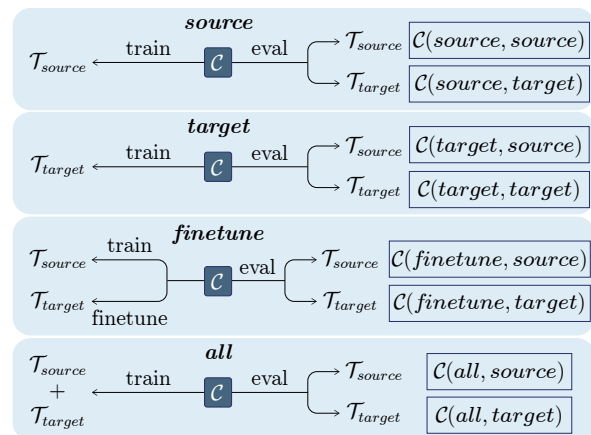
***source***

$\mathcal{T}_{source}$ train $\mathcal{C}$ eval $\mathcal{T}_{source}$ $\mathcal{C}(source, source)$

$\mathcal{T}_{target}$ $\mathcal{C}(source, target)$

***target***

$\mathcal{T}_{target}$ train $\mathcal{C}$ eval $\mathcal{T}_{source}$ $\mathcal{C}(target, source)$

$\mathcal{T}_{target}$ $\mathcal{C}(target, target)$

***finetune***

$\mathcal{T}_{source}$ train

$\mathcal{T}_{target}$ finetune

$\mathcal{C}$ eval $\mathcal{T}_{source}$ $\mathcal{C}(finetune, source)$

$\mathcal{T}_{target}$ $\mathcal{C}(finetune, target)$

***all***

$\mathcal{T}_{source}$ + $\mathcal{T}_{target}$ train $\mathcal{C}$ eval $\mathcal{T}_{source}$ $\mathcal{C}(all, source)$

$\mathcal{T}_{target}$ $\mathcal{C}(all, target)$